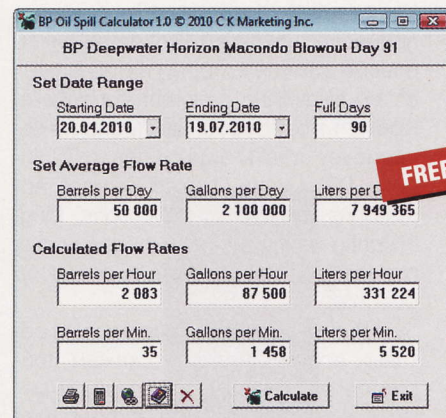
BP Oil Spill Calculator 1.0 © 2010 C K Marketing Inc.

BP Deepwater Horizon Macondo Blowout Day 91

Set Date Range

Starting Date
20.04.2010

Ending Date
19.07.2010

Full Days
90

Set Average Flow Rate

Barrels per Day
50 000

Gallons per Day
2 100 000

Liters per D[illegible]
7 949 365

FREE

Calculated Flow Rates

Barrels per Hour
2 083

Gallons per Hour
87 500

Liters per Hour
331 224

Barrels per Min.
35

Gallons per Min.
1 458

Liters per Min.
5 520

Calculate

Exit